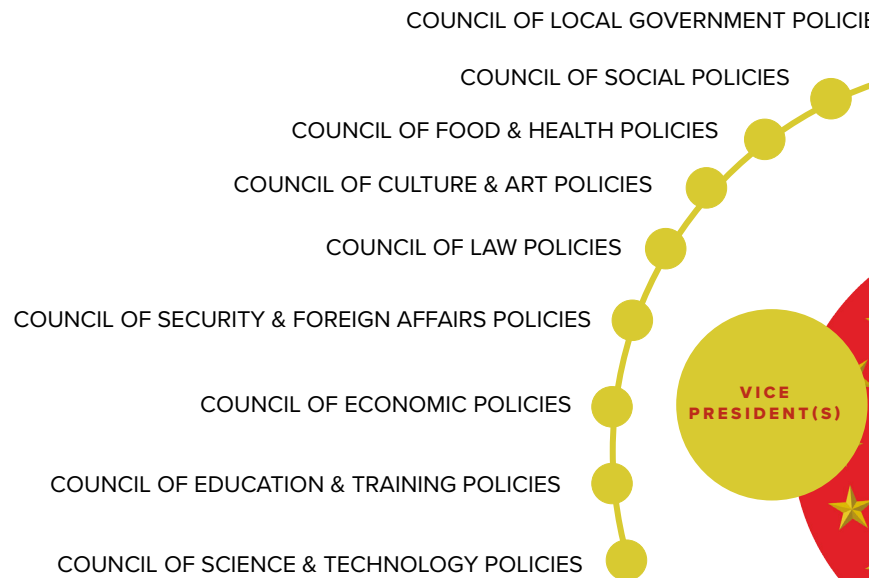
COUNCIL OF LOCAL GOVERNMENT POLICI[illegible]

COUNCIL OF SOCIAL POLICIES

COUNCIL OF FOOD & HEALTH POLICIES

COUNCIL OF CULTURE & ART POLICIES

COUNCIL OF LAW POLICIES

COUNCIL OF SECURITY & FOREIGN AFFAIRS POLICIES

COUNCIL OF ECONOMIC POLICIES

COUNCIL OF EDUCATION & TRAINING POLICIES

COUNCIL OF SCIENCE & TECHNOLOGY POLICIES

VICE PRESIDENT(S)